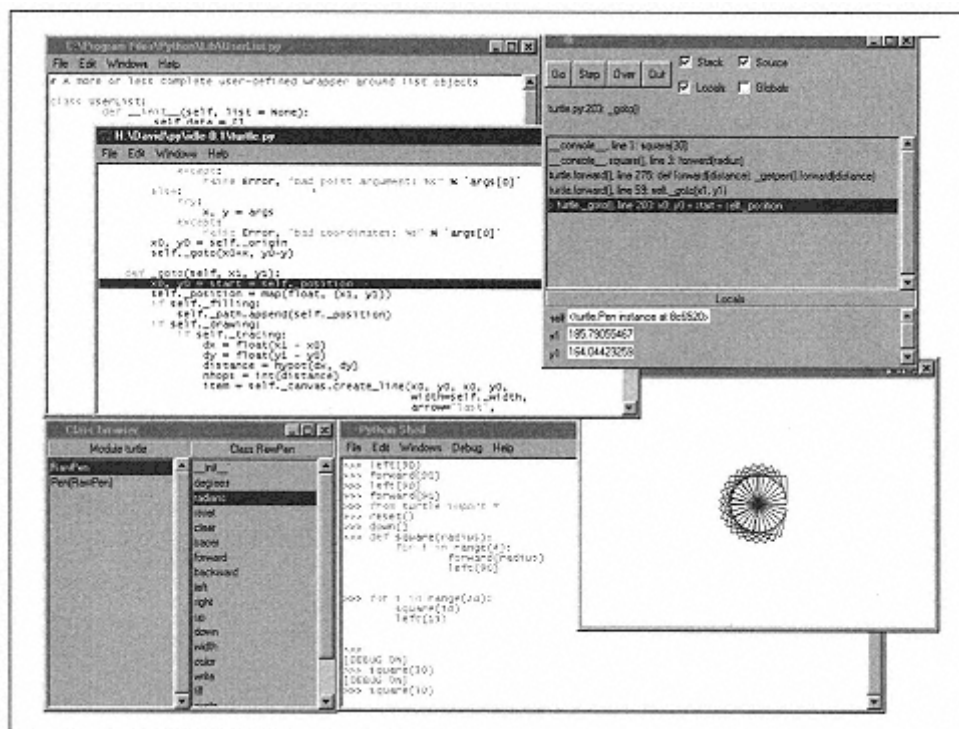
C:\Program Files\Python\Lib\UserList.py

File Edit Windows Help

# A more or less complete user-defined wrapper around list objects

class UserList:
def __init__(self, list = None):
self.data = []

H:\David\py\idle 0.1\turtle.py

File Edit Windows Help

except:
raise Error, "bad point argument: %s" % `args[0]`
else:
try:
x, y = args
except:
raise Error, "bad coordinates: %s" % `args[0]`
x0, y0 = self._origin
self._goto(x0+x, y0-y)

def _goto(self, x1, y1):
x0, y0 = start = self._position
self._position = map(float, (x1, y1))
if self._filling:
self._path.append(self._position)
if self._drawing:
if self._tracing:
dx = float(x1 - x0)
dy = float(y1 - y0)
distance = hypot(dx, dy)
nhops = int(distance)
item = self._canvas.create_line(x0, y0, x0, y0,
width=self._width,
arrow="last",

Go Step Over Out

Stack Source Locals Globals

turtle.py:203: _goto()

__console__, line 1: square(30)
__console__.square(), line 3: forward(radius)
turtle.forward(), line 270: def forward(distance): _getpen().forward(distance)
turtle.forward(), line 59: self._goto(x1, y1)
turtle._goto(), line 203: x0, y0 = start = self._position

Locals

self <turtle.Pen instance at 8c6520>
x1 185.79055467
y1 164.04423259

Class Browser

Module turtle

RawPen
Pen(RawPen)

Class RawPen

__init__
degrees
radians
reset
clear
tracer
forward
backward
left
right
up
down
width
color
write
fill

Python Shell

File Edit Windows Debug Help

>>> left(30)
>>> forward(20)
>>> left(90)
>>> forward(90)
>>> from turtle import *
>>> reset()
>>> down()
>>> def square(radius):
for i in range(4):
forward(radius)
left(90)

>>> for i in range(20):
square(10)
left(18)

>>>
[DEBUG ON]
>>> square(30)
[DEBUG ON]
>>> square(10)